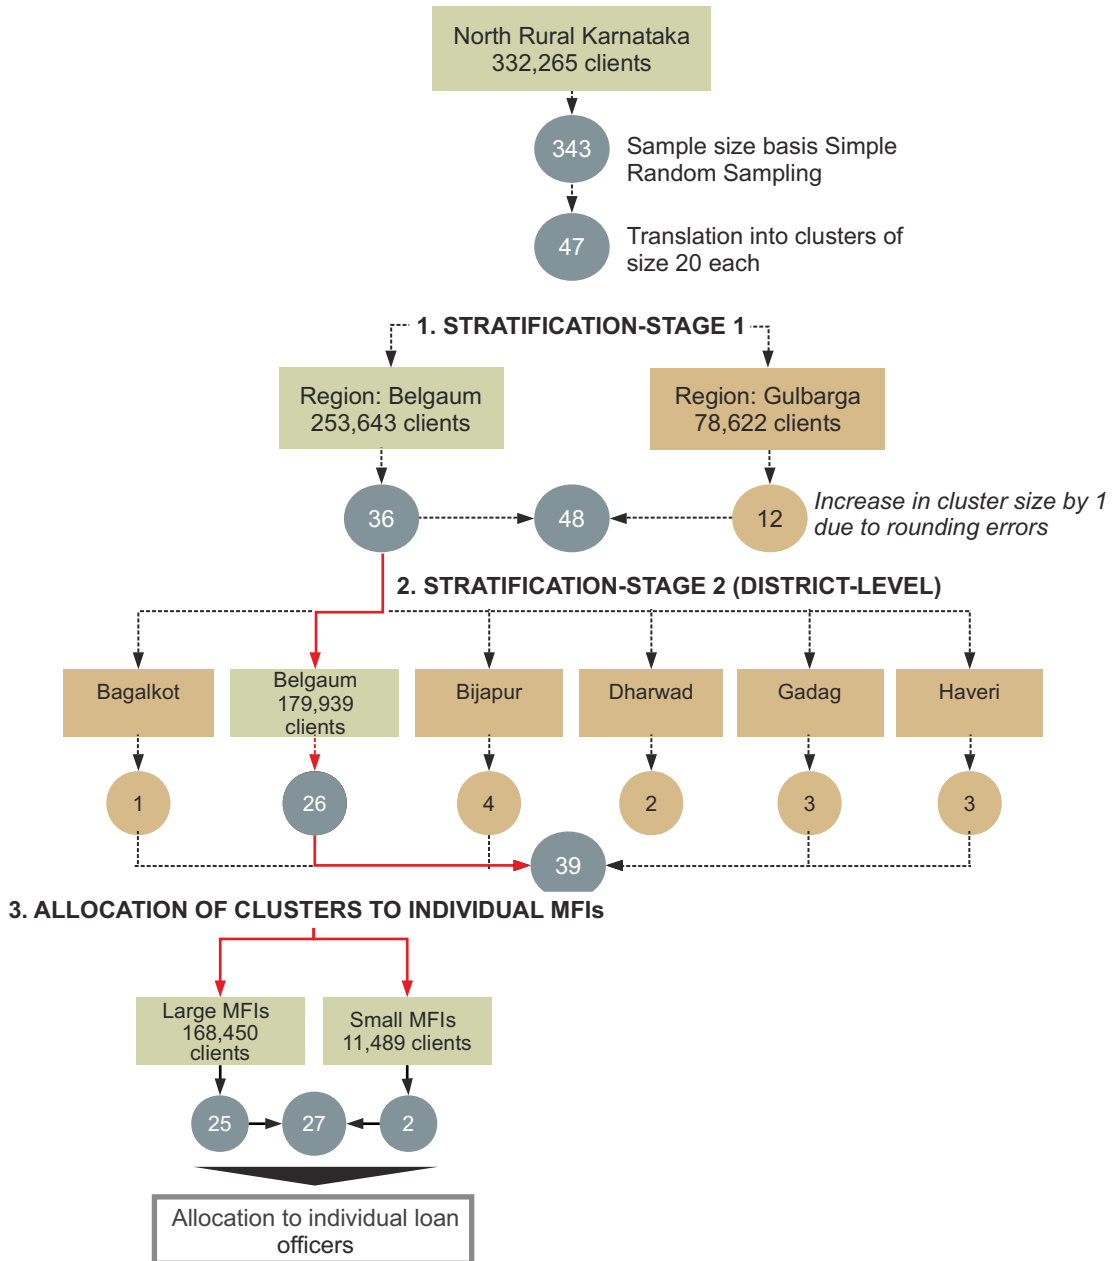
North Rural Karnataka
332,265 clients

343

Sample size basis Simple Random Sampling

47

Translation into clusters of size 20 each

1. STRATIFICATION-STAGE 1

Region: Belgaum
253,643 clients

Region: Gulbarga
78,622 clients

36

48

12

*Increase in cluster size by 1 due to rounding errors*

2. STRATIFICATION-STAGE 2 (DISTRICT-LEVEL)

Bagalkot

Belgaum
179,939
clients

Bijapur

Dharwad

Gadag

Haveri

1

26

4

2

3

3

39

3. ALLOCATION OF CLUSTERS TO INDIVIDUAL MFIs

Large MFIs
168,450
clients

Small MFIs
11,489 clients

25

27

2

Allocation to individual loan officers